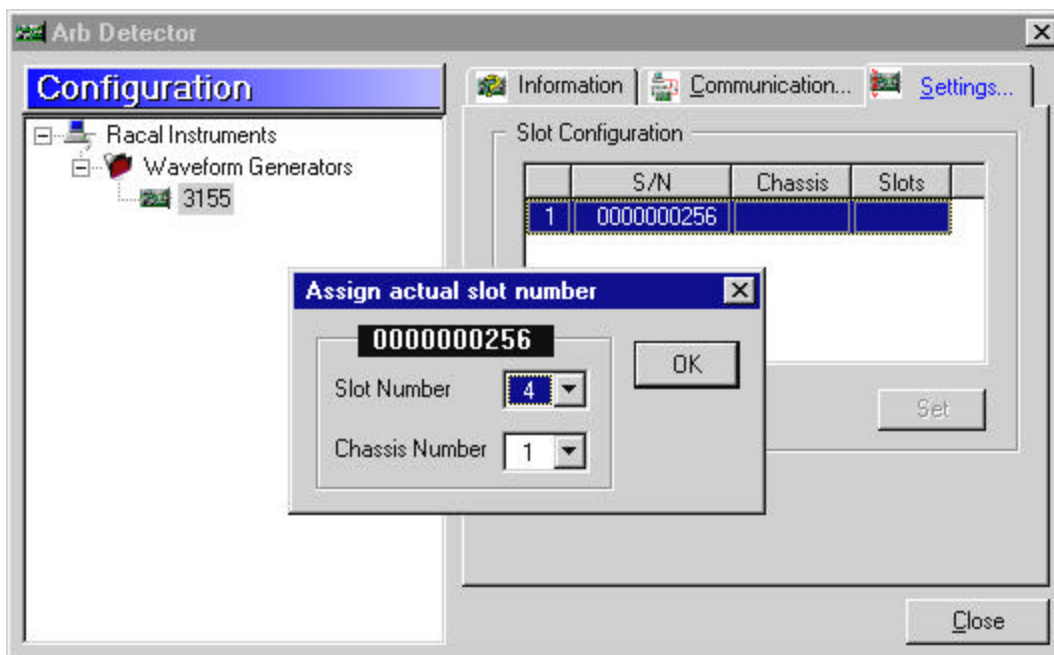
Arb Detector

Configuration

Racal Instruments
Waveform Generators
3155

Information
Communication...
Settings...

Slot Configuration

| | S/N | Chassis | Slots |
|---|---|---|---|
| 1 | 0000000256 | | |

Set

Assign actual slot number

0000000256

Slot Number 4

Chassis Number 1

OK

Close